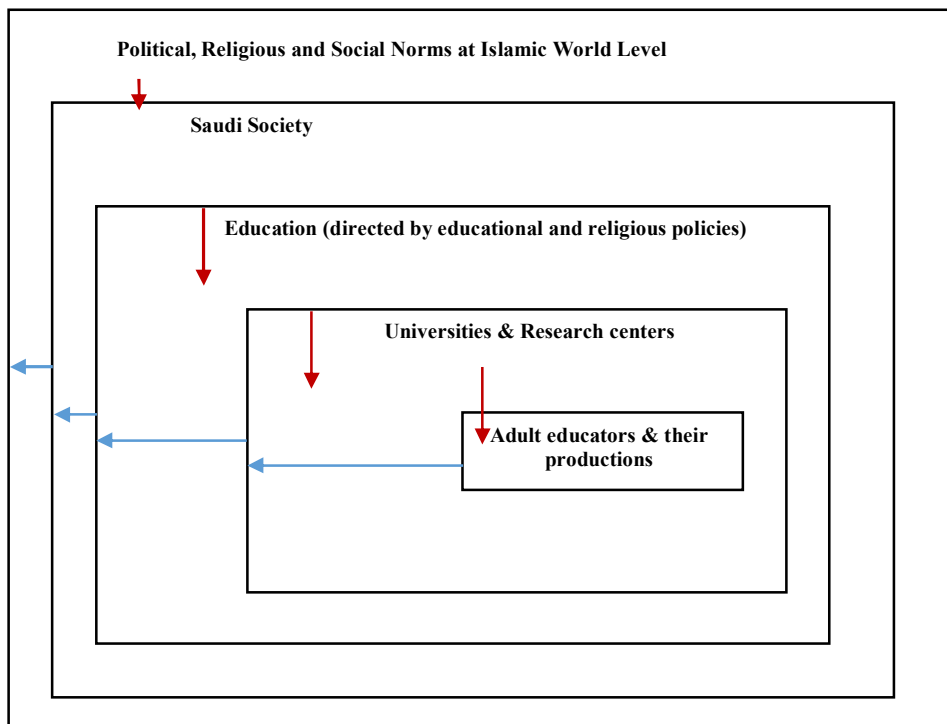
Political, Religious and Social Norms at Islamic World Level

Saudi Society

Education (directed by educational and religious policies)

Universities & Research centers

Adult educators & their productions